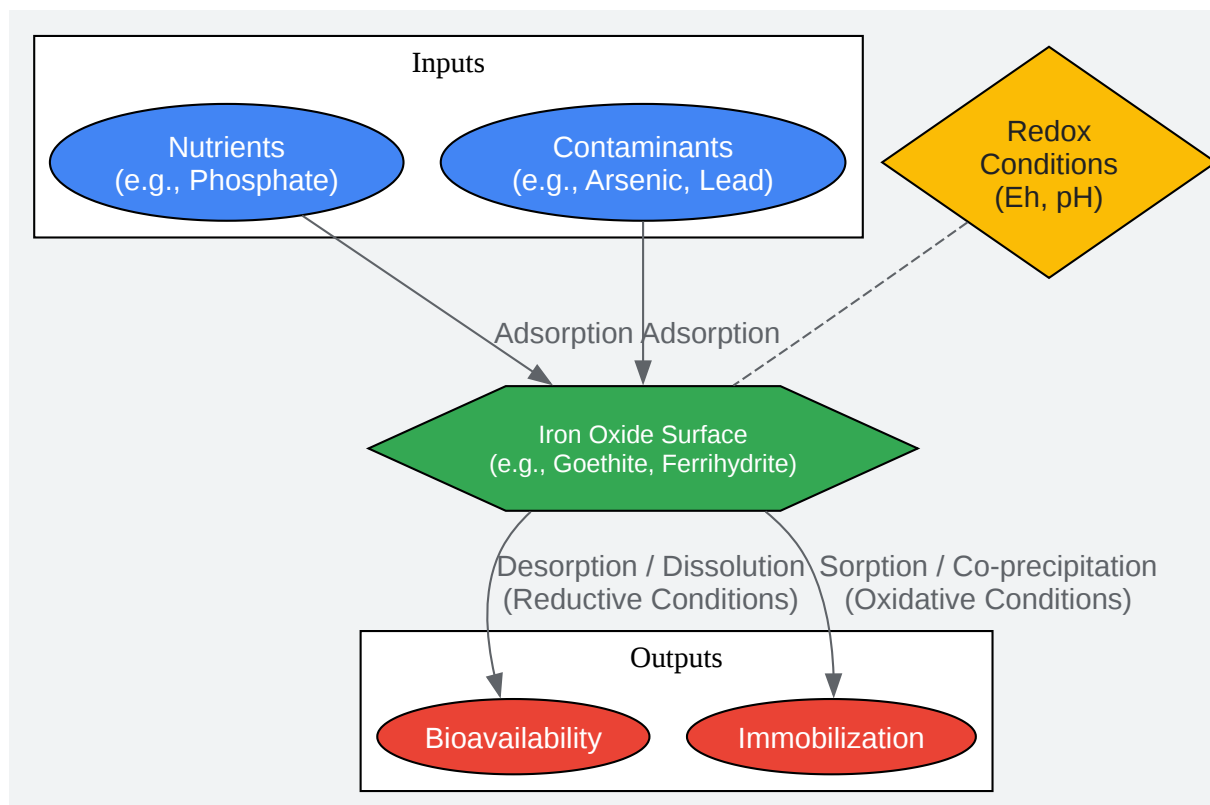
Inputs

Nutrients
(e.g., Phosphate)

Contaminants
(e.g., Arsenic, Lead)

Redox
Conditions
(Eh, pH)

Adsorption Adsorption

Iron Oxide Surface
(e.g., Goethite, Ferrihydrite)

Desorption / Dissolution
(Reductive Conditions)

Sorption / Co-precipitation
(Oxidative Conditions)

Outputs

Bioavailability

Immobilization